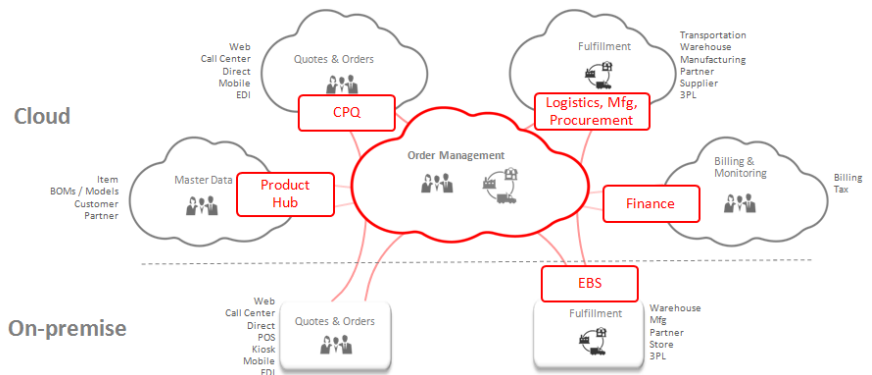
Web
Call Center
Direct
Mobile
EDI

Quotes & Orders

CPQ

Fulfillment

Logistics, Mfg, Procurement

Transportation
Warehouse
Manufacturing
Partner
Supplier
3PL

Cloud

Item
BOMs / Models
Customer
Partner

Master Data

Product Hub

Order Management

Billing & Monitoring

Finance

Billing
Tax

EBS

On-premise

Web
Call Center
Direct
POS
Kiosk
Mobile
EDI

Quotes & Orders

Fulfillment

Warehouse
Mfg
Partner
Store
3PL